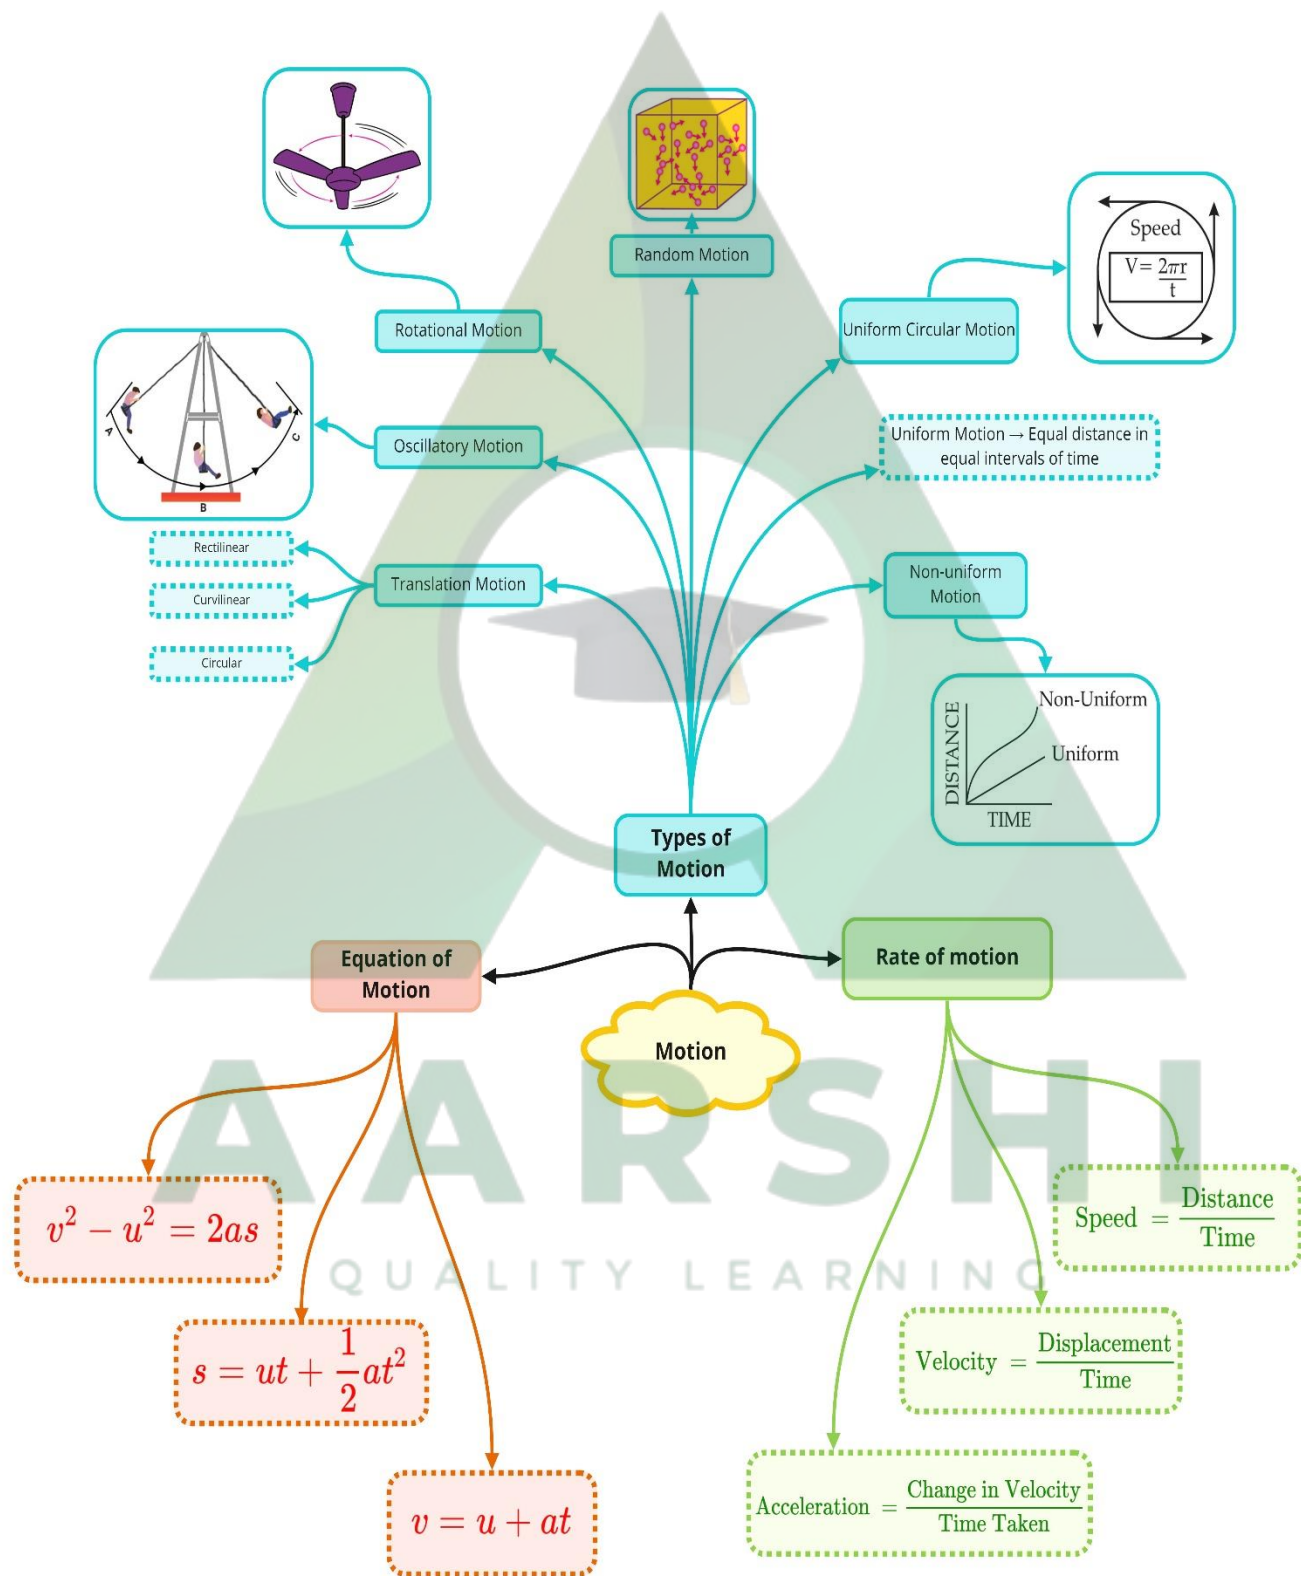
Random Motion

Rotational Motion

Uniform Circular Motion

Speed
$V = \frac{2\pi r}{t}$

A
B
C

Oscillatory Motion

Uniform Motion → Equal distance in equal intervals of time

Rectilinear

Curvilinear

Circular

Translation Motion

Non-uniform Motion

DISTANCE
TIME
Non-Uniform
Uniform

Types of Motion

Equation of Motion

Rate of motion

Motion

AARSHI
QUALITY LEARNING

$v^2 - u^2 = 2as$

$s = ut + \frac{1}{2}at^2$

$v = u + at$

Speed $= \frac{\text{Distance}}{\text{Time}}$

Velocity $= \frac{\text{Displacement}}{\text{Time}}$

Acceleration $= \frac{\text{Change in Velocity}}{\text{Time Taken}}$